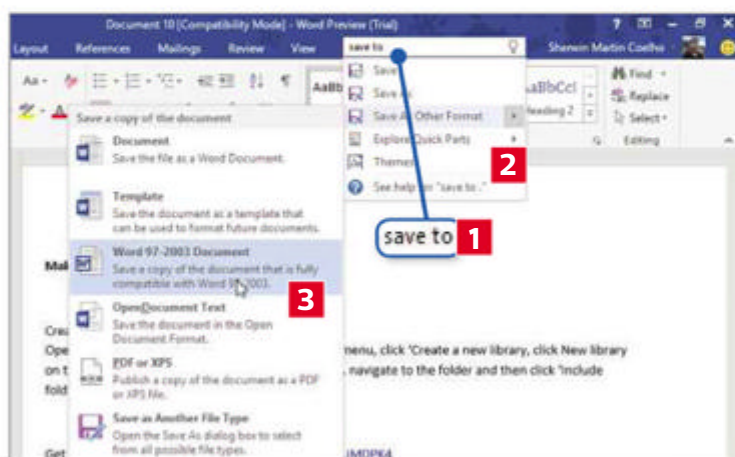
Document 10 [Compatibility Mode] - Word Preview (Trial)

Layout References Mailings Review View save to Shenein Martin Coelho

Save
Save As
Save As Other Format
Explore Quick Parts
Themes
See help on "save to.."

AaBbCcI
Heading 2
Find
Replace
Select
Editing

Save a copy of the document

Document
Save the file as a Word Document.

Template
Save the document as a template that can be used to format future documents.

Word 97-2003 Document
Save a copy of the document that is fully compatible with Word 97-2003.

OpenDocument Text
Save the document in the Open Document Format.

PDF or XPS
Publish a copy of the document as a PDF or XPS file.

Save as Another File Type
Open the Save As dialog box to select from all possible file types.

save to 1

2

3

Mal

Crea
Ope
on t
fold

menu, click 'Create a new library, click New library
, navigate to the folder and then click 'Include

Get